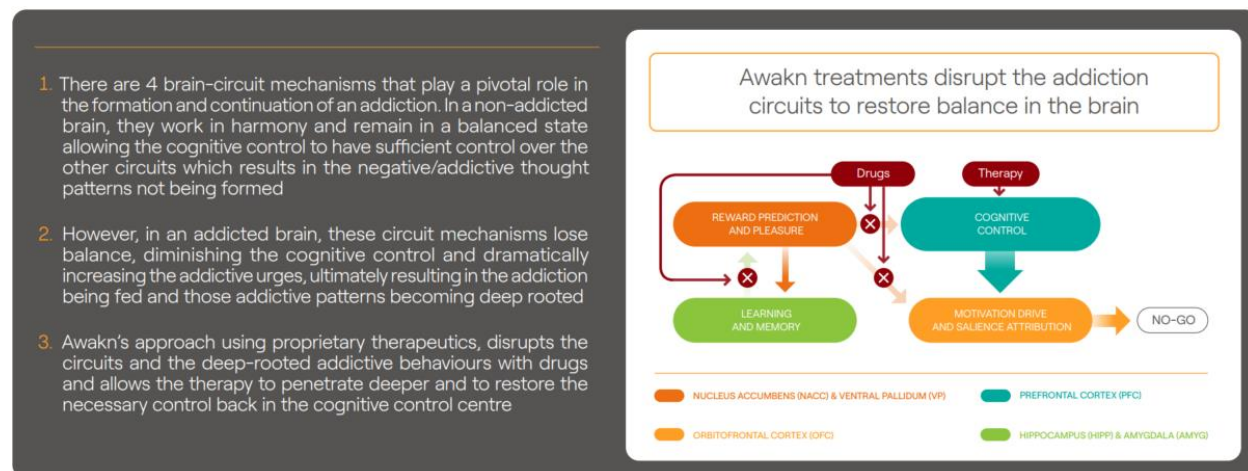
1. There are 4 brain-circuit mechanisms that play a pivotal role in the formation and continuation of an addiction. In a non-addicted brain, they work in harmony and remain in a balanced state allowing the cognitive control to have sufficient control over the other circuits which results in the negative/addictive thought patterns not being formed

2. However, in an addicted brain, these circuit mechanisms lose balance, diminishing the cognitive control and dramatically increasing the addictive urges, ultimately resulting in the addiction being fed and those addictive patterns becoming deep rooted

3. Awakn's approach using proprietary therapeutics, disrupts the circuits and the deep-rooted addictive behaviours with drugs and allows the therapy to penetrate deeper and to restore the necessary control back in the cognitive control centre

Awakn treatments disrupt the addiction circuits to restore balance in the brain

Drugs

Therapy

REWARD PREDICTION AND PLEASURE

COGNITIVE CONTROL

LEARNING AND MEMORY

MOTIVATION DRIVE AND SALIENCE ATTRIBUTION

NO-GO

NUCLEUS ACCUMBENS (NACC) & VENTRAL PALLIDUM (VP)

PREFRONTAL CORTEX (PFC)

ORBITOFRONTAL CORTEX (OFC)

HIPPOCAMPUS (HIPP) & AMYGDALA (AMYG)